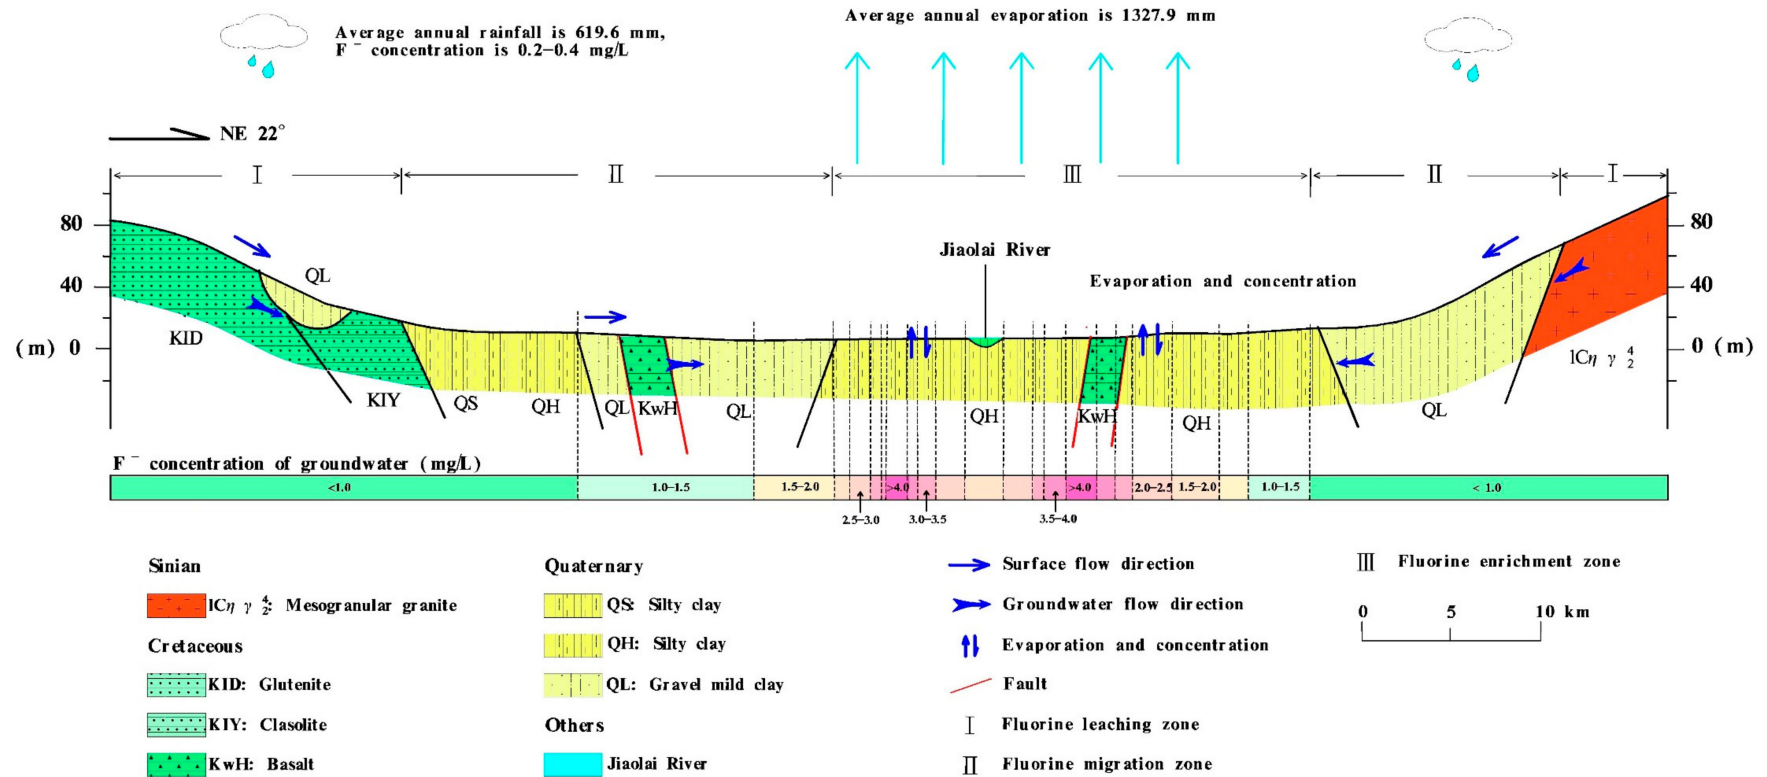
Average annual rainfall is 619.6 mm,
$F^-$ concentration is 0.2–0.4 mg/L

Average annual evaporation is 1327.9 mm

NE 22°

I II III II I

80
40
(m) 0

80
40
0 (m)

Jiaolai River

Evaporation and concentration

QL
KID
KIY
QS
QH
QL
KwH
QL
QH
KwH
QH
QL
$lC\eta\ \gamma\ ^4_2$

$F^-$ concentration of groundwater (mg/L)

<1.0
1.0–1.5
1.5–2.0
>4.0
>4.0
2.0–2.5
1.5–2.0
1.0–1.5
< 1.0
2.5–3.0
3.0–3.5
3.5–4.0

Sinian
$lC\eta\ \gamma\ ^4_2$: Mesogranular granite
Cretaceous
KID: Glutenite
KIY: Clasolite
KwH: Basalt

Quaternary
QS: Silty clay
QH: Silty clay
QL: Gravel mild clay
Others
Jiaolai River

Surface flow direction
Groundwater flow direction
Evaporation and concentration
Fault
I Fluorine leaching zone
II Fluorine migration zone

III Fluorine enrichment zone

0 5 10 km